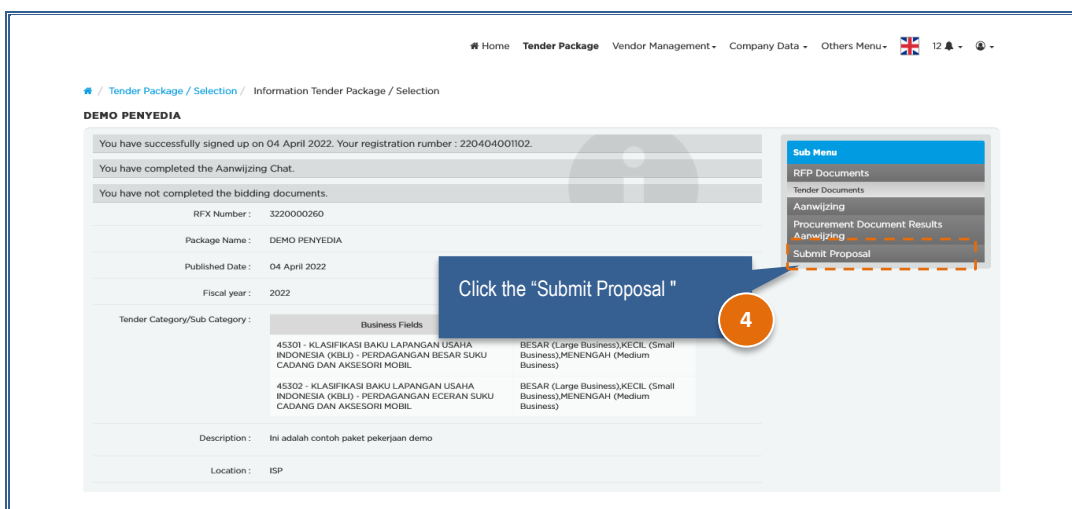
Home Tender Package Vendor Management Company Data Others Menu 12

/ Tender Package / Selection / Information Tender Package / Selection

DEMO PENYEDIA

You have successfully signed up on 04 April 2022. Your registration rumber : 220404001102.

You have completed the Aanwijzing Chat.

You have not completed the bidding documents.

RFX Number : 3220000260

Package Name : DEMO PENYEDIA

Published Date : 04 April 2022

Fiscal year : 2022

Tender Category/Sub Category :

| Business Fields | |
|---|---|
| 45301 - KLASIFIKASI BAKU LAPANGAN USAHA INDONESIA (KBLI) - PERDAGANGAN BESAR SUKU CADANG DAN AKSESORI MOBIL | BESAR (Large Business),KECIL (Small Business),MENENGAH (Medium Business) |
| 45302 - KLASIFIKASI BAKU LAPANGAN USAHA INDONESIA (KBLI) - PERDAGANGAN ECERAN SUKU CADANG DAN AKSESORI MOBIL | BESAR (Large Business),KECIL (Small Business),MENENGAH (Medium Business) |

Description : Ini adalah contoh paket pekerjaan demo

Location : ISP

Sub Menu
RFP Documents
Tender Documents
Aanwijzing
Procurement Document Results Aanwijzing
Submit Proposal

Click the “Submit Proposal "

4